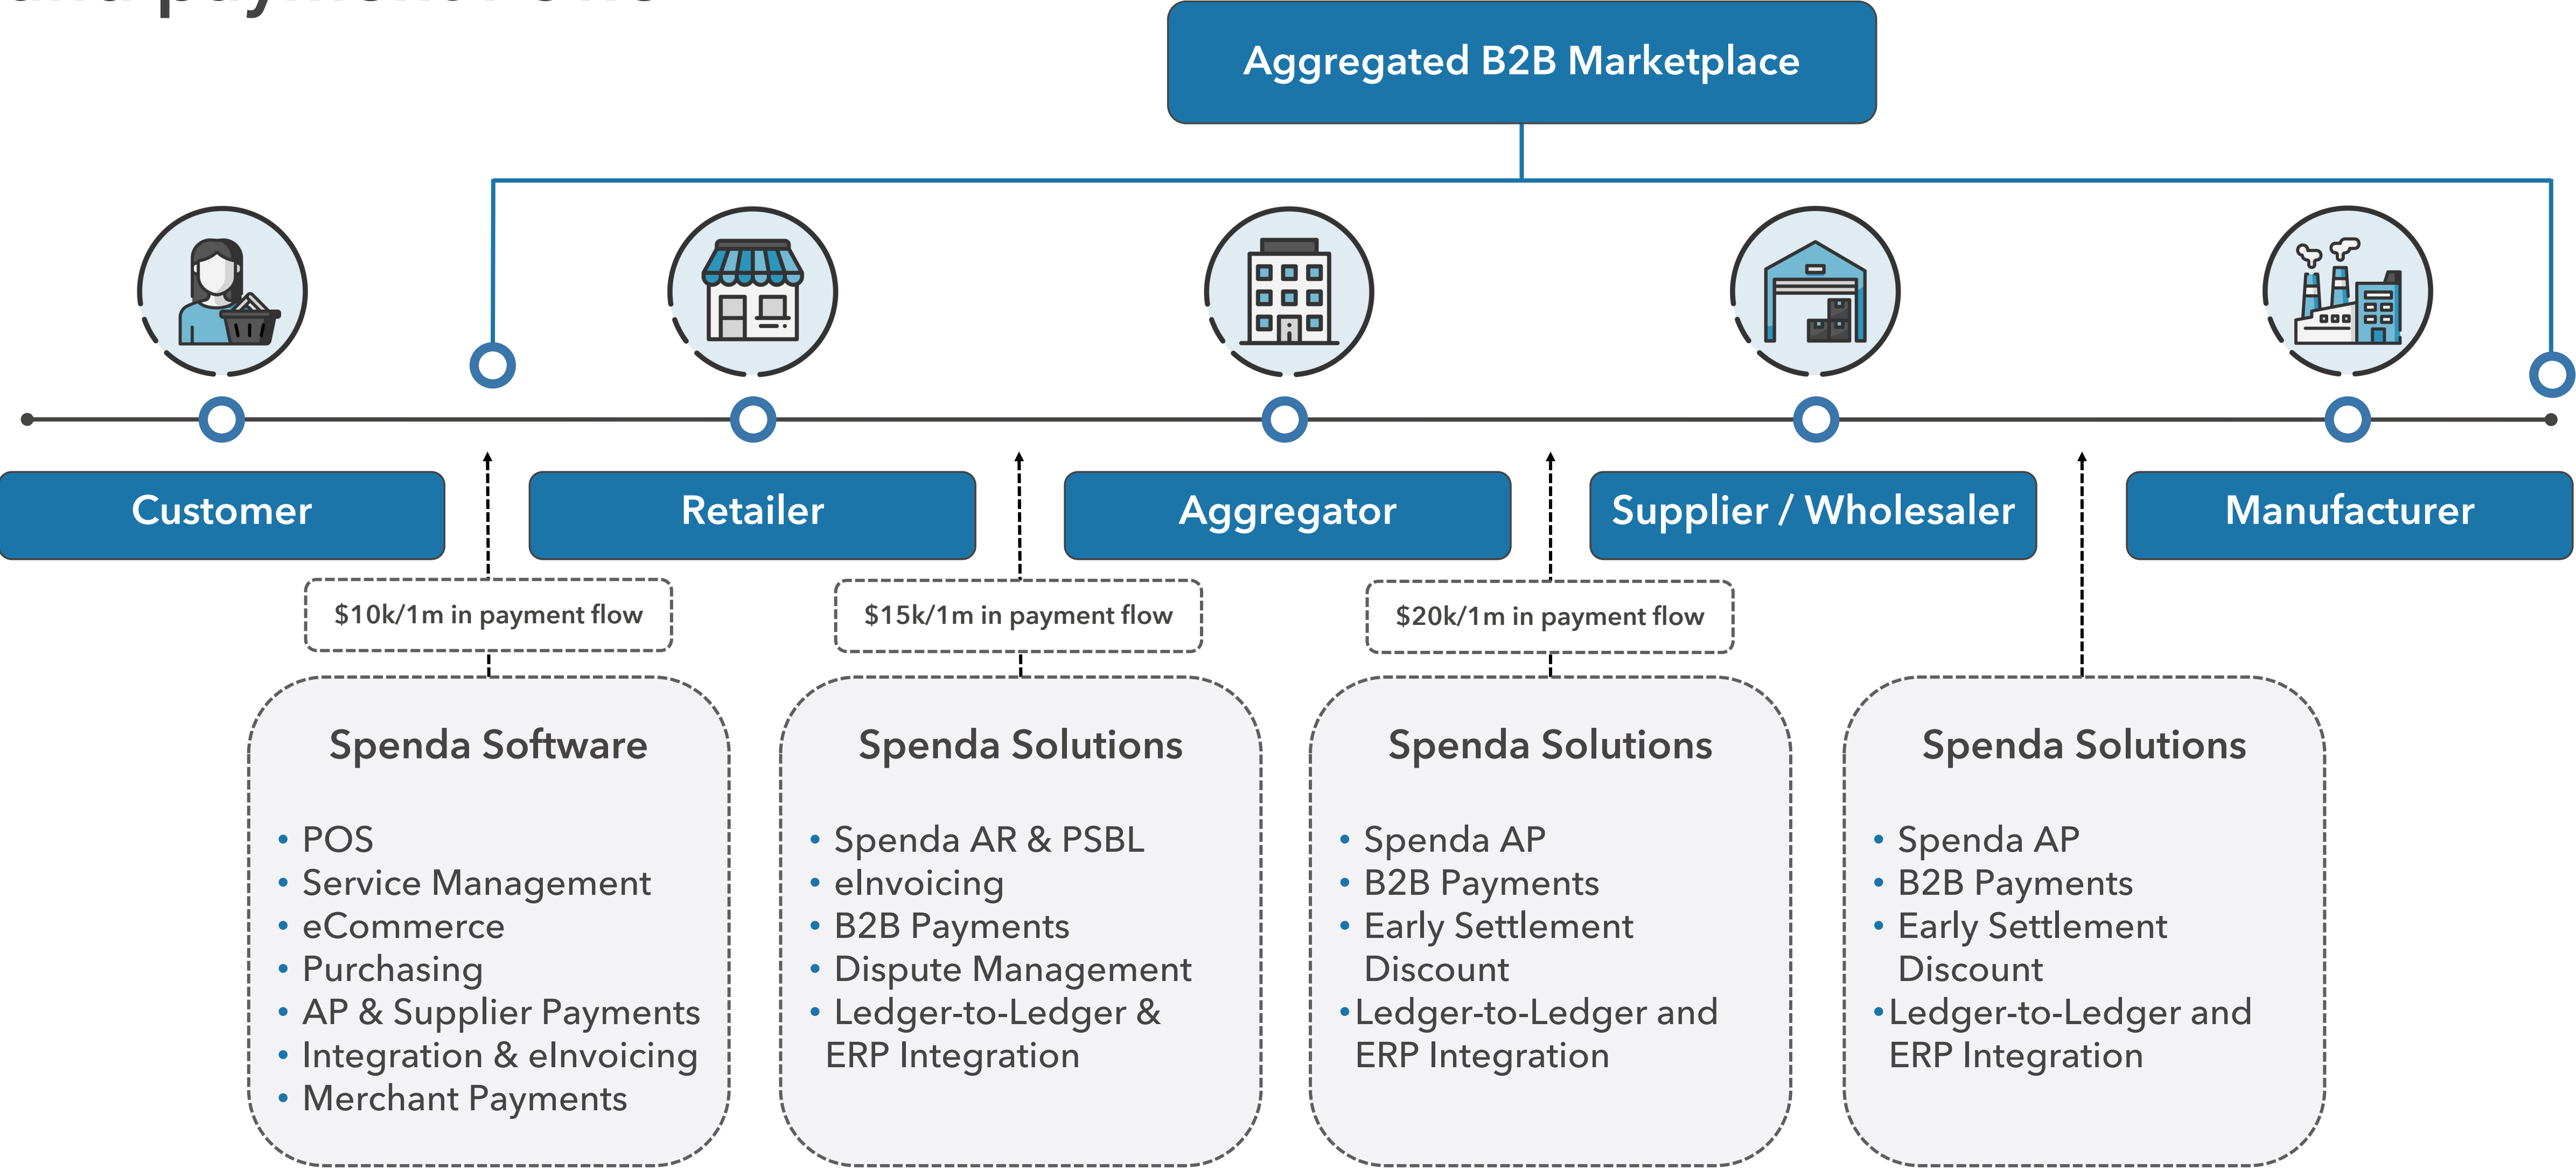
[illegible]

Aggregated B2B Marketplace

Customer

Retailer

Aggregator

Supplier / Wholesaler

Manufacturer

$10k/1m in payment flow

$15k/1m in payment flow

$20k/1m in payment flow

Spenda Software

- POS
- Service Management
- eCommerce
- Purchasing
- AP & Supplier Payments
- Integration & eInvoicing
- Merchant Payments

Spenda Solutions

- Spenda AR & PSBL
- eInvoicing
- B2B Payments
- Dispute Management
- Ledger-to-Ledger & ERP Integration

Spenda Solutions

- Spenda AP
- B2B Payments
- Early Settlement Discount
- Ledger-to-Ledger and ERP Integration

Spenda Solutions

- Spenda AP
- B2B Payments
- Early Settlement Discount
- Ledger-to-Ledger and ERP Integration